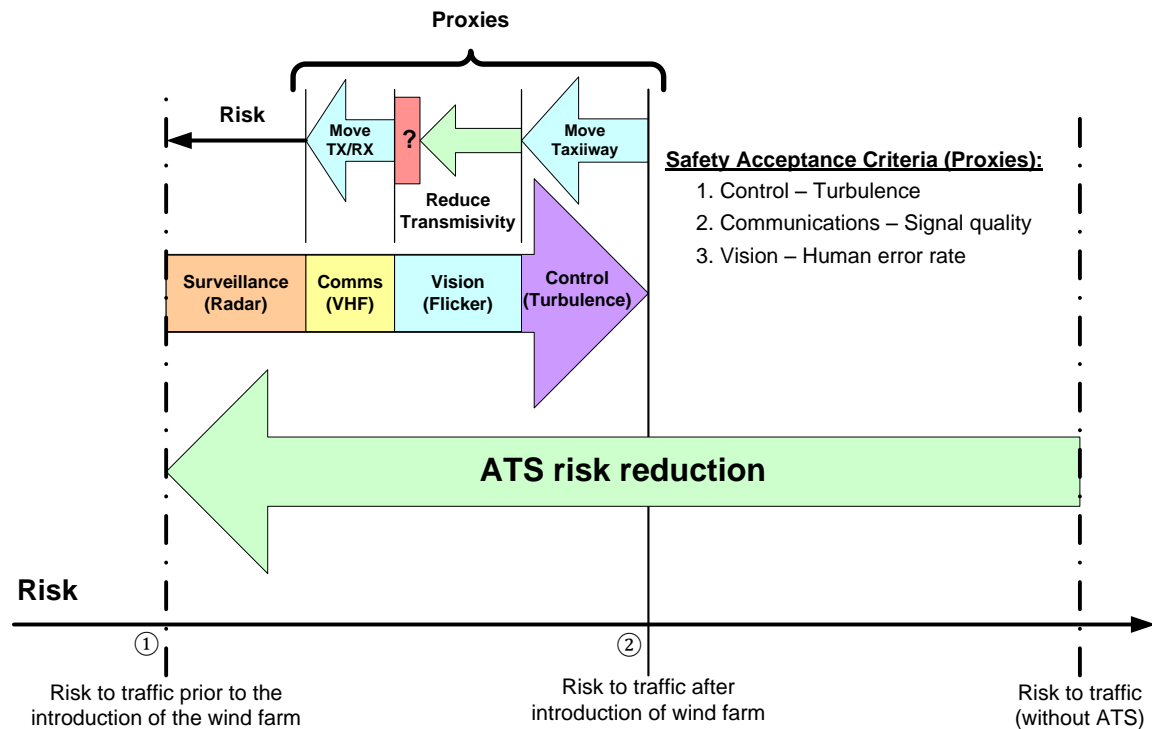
Proxies

Risk

Move TX/RX

?

Move Taxiiway

Reduce Transmisivity

Safety Acceptance Criteria (Proxies):

1. Control – Turbulence

2. Communications – Signal quality

3. Vision – Human error rate

Surveillance (Radar)

Comms (VHF)

Vision (Flicker)

Control (Turbulence)

ATS risk reduction

Risk

①

②

Risk to traffic prior to the introduction of the wind farm

Risk to traffic after introduction of wind farm

Risk to traffic (without ATS)